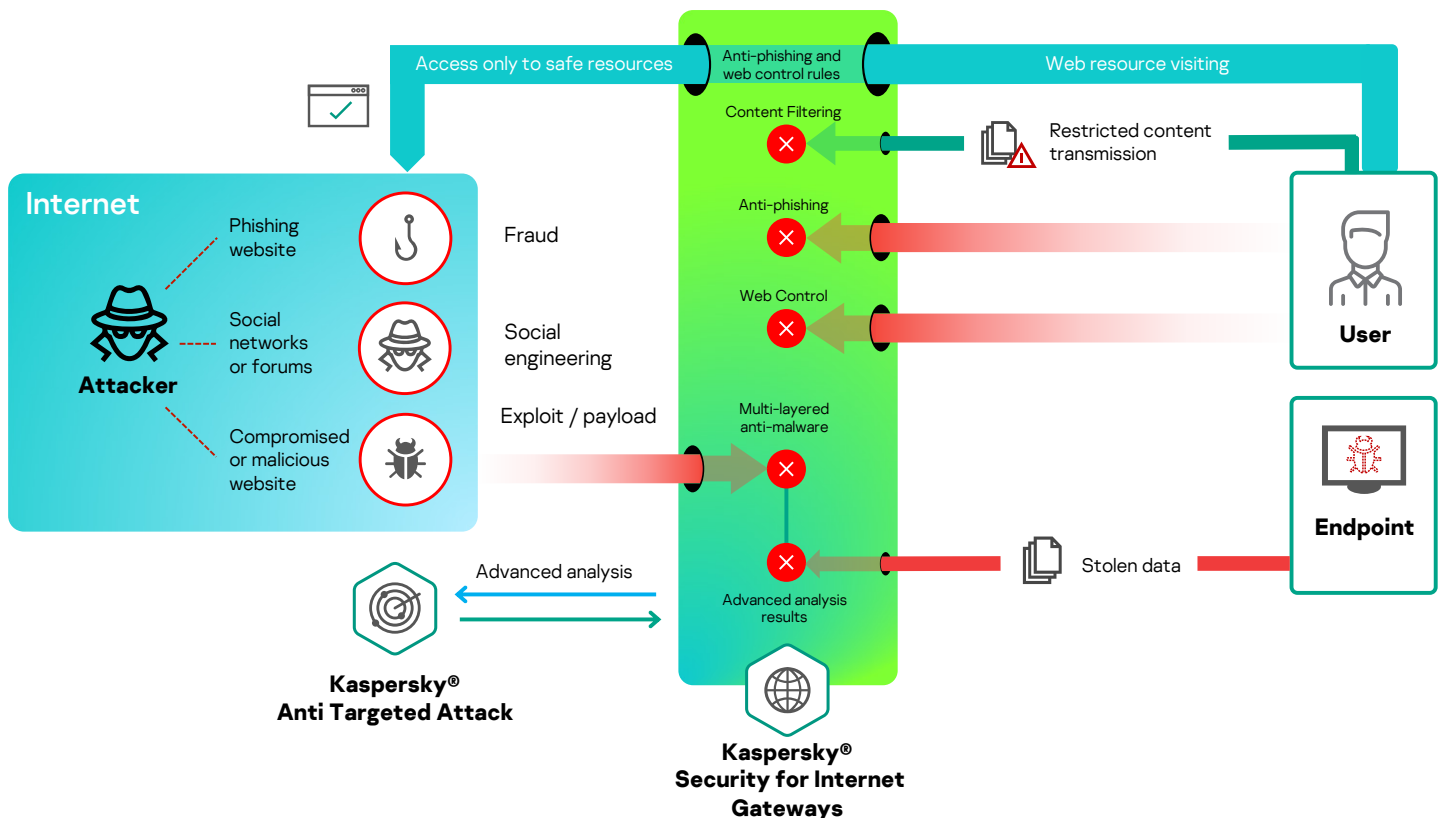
Access only to safe resources

Anti-phishing and web control rules

Web resource visiting

Content Filtering

Restricted content transmission

Internet

Phishing website

Social networks or forums

Compromised or malicious website

Attacker

Fraud

Social engineering

Exploit / payload

Anti-phishing

Web Control

Multi-layered anti-malware

User

Endpoint

Advanced analysis

Advanced analysis results

Stolen data

Kaspersky®
Anti Targeted Attack

Kaspersky®
Security for Internet Gateways